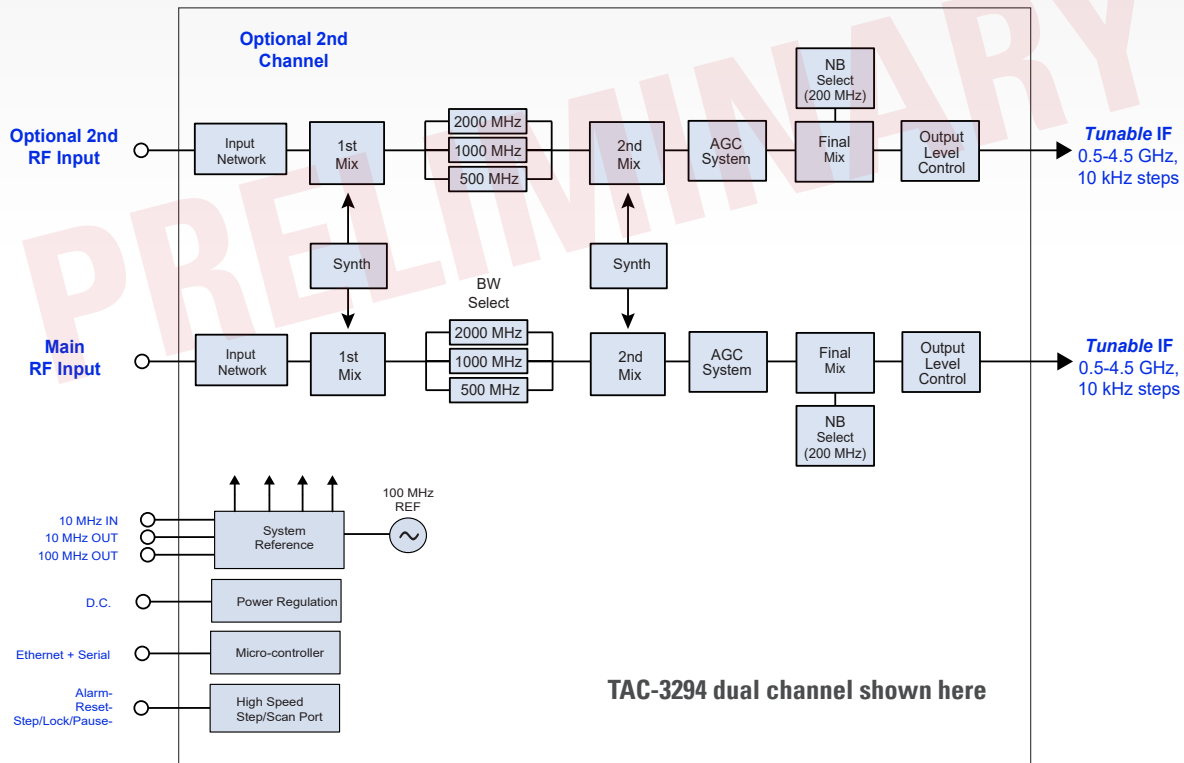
PRELIMINARY

Optional 2nd Channel

NB Select (200 MHz)

Optional 2nd RF Input

Input Network

1st Mix

2000 MHz

1000 MHz

500 MHz

2nd Mix

AGC System

Final Mix

Output Level Control

*Tunable* IF 0.5-4.5 GHz, 10 kHz steps

Synth

Synth

BW Select

Main RF Input

Input Network

1st Mix

2000 MHz

1000 MHz

500 MHz

2nd Mix

AGC System

Final Mix

Output Level Control

*Tunable* IF 0.5-4.5 GHz, 10 kHz steps

NB Select (200 MHz)

10 MHz IN

10 MHz OUT

100 MHz OUT

System Reference

100 MHz REF

D.C.

Power Regulation

Ethernet + Serial

Micro-controller

Alarm-
Reset-
Step/Lock/Pause-

High Speed Step/Scan Port

TAC-3294 dual channel shown here